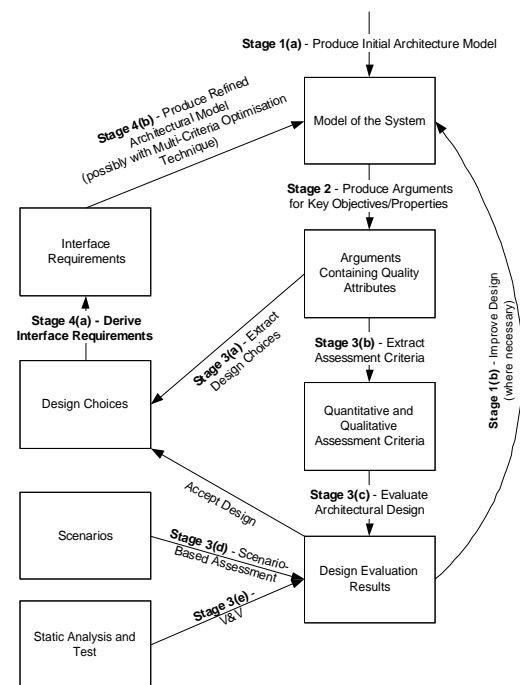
**Stage 1(a)** - Produce Initial Architecture Model

**Stage 4(b)** - Produce Refined Architectural Model (possibly with Multi-Criteria Optimisation Technique)

Model of the System

**Stage 2** - Produce Arguments for Key Objectives/Properties

Interface Requirements

Arguments Containing Quality Attributes

**Stage 4(a) - Derive Interface Requirements**

**Stage 3(a)** - Extract Design Choices

**Stage 3(b)** - Extract Assessment Criteria

**Stage 1(b)** - Improve Design (where necessary)

Design Choices

Quantitative and Qualitative Assessment Criteria

**Stage 3(c)** - Evaluate Architectural Design

Accept Design

Scenarios

**Stage 3(d)** - Scenario-Based Assessment

Design Evaluation Results

**Stage 3(e)** - V&V

Static Analysis and Test